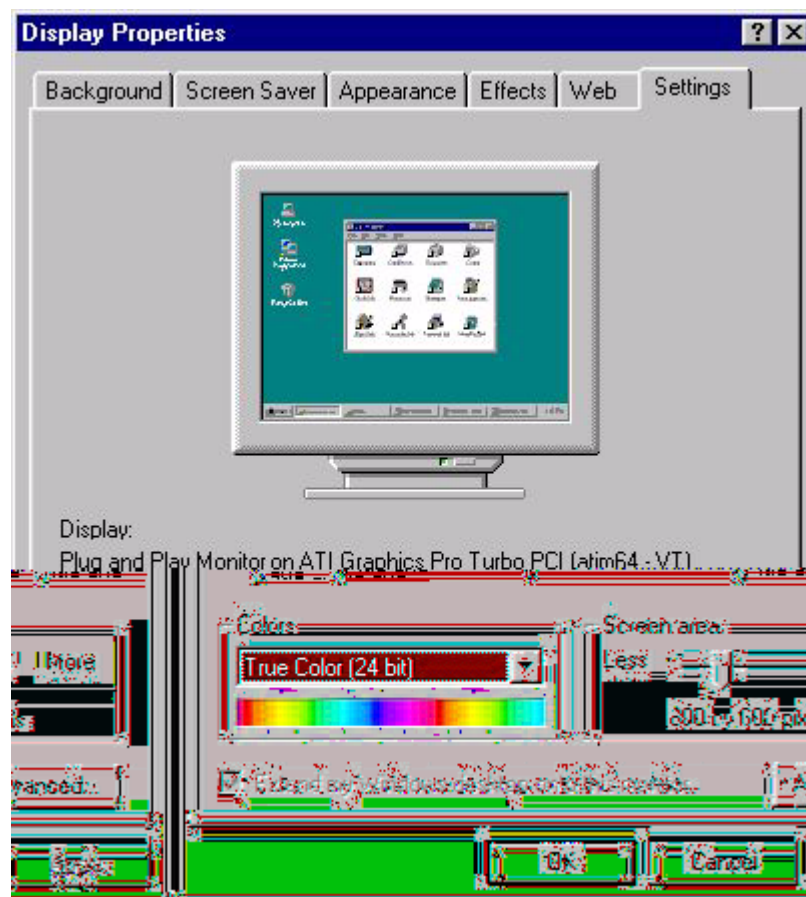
Display Properties

? X

Background | Screen Saver | Appearance | Effects | Web | Settings

Display:

Plug and Play Monitor on ATI Graphics Pro Turbo PCI (atim64 - VT)

More

Colors

True Color (24 bit)

Screen area

Less

800 by 600 pix

vanced...

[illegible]

OK

Cancel